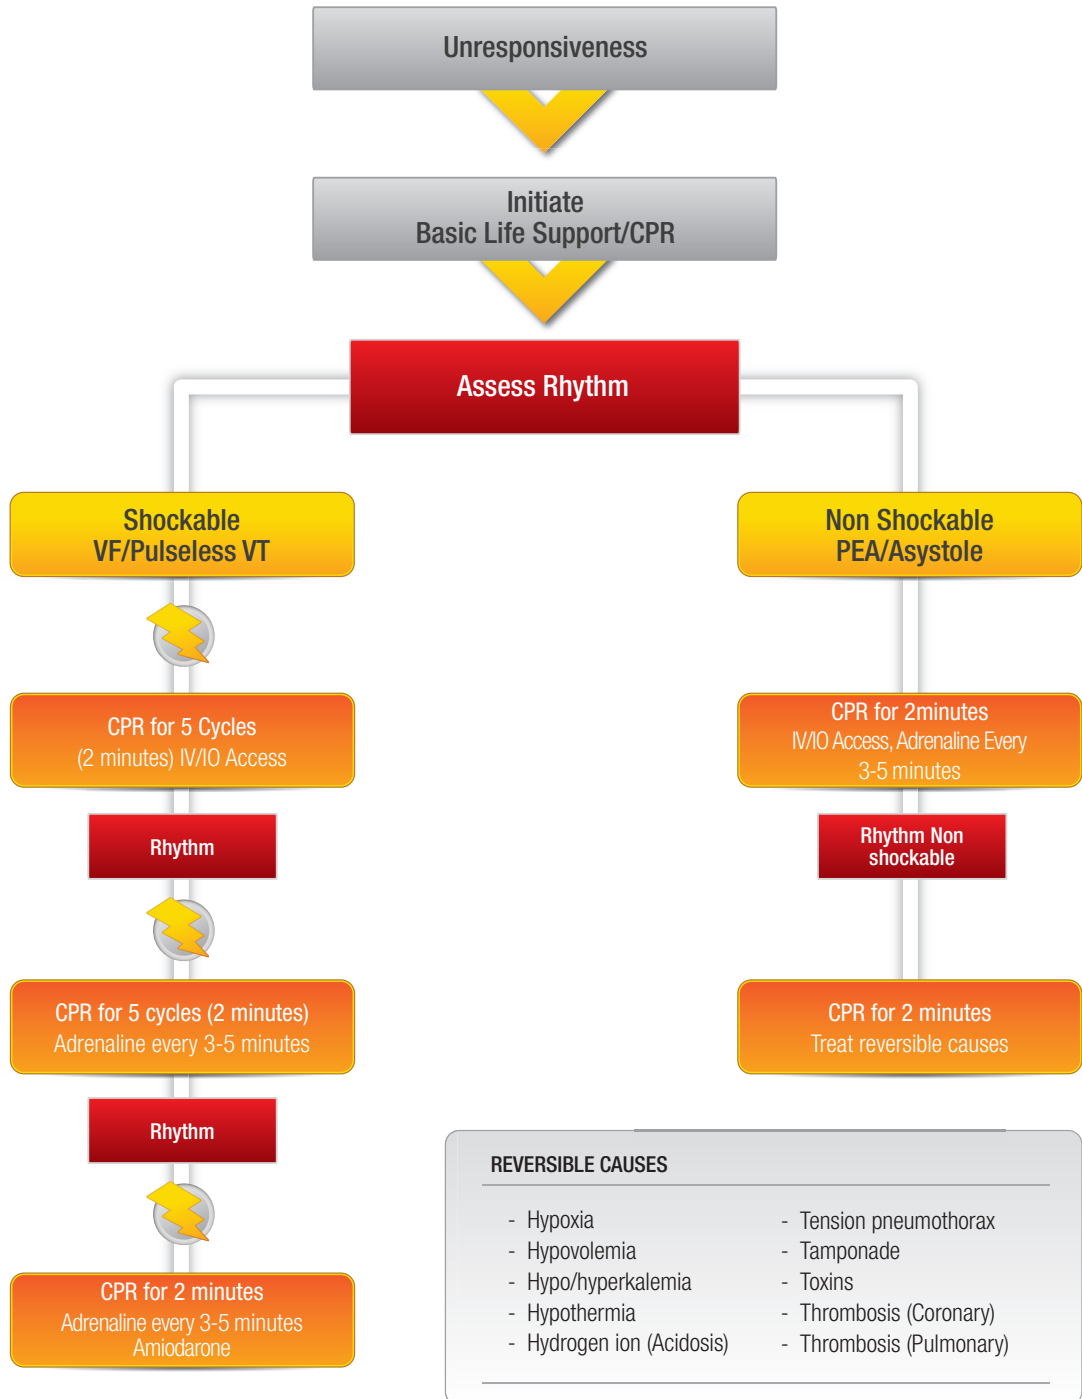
Unresponsiveness

Initiate
Basic Life Support/CPR

Assess Rhythm

Shockable
VF/Pulseless VT

CPR for 5 Cycles
(2 minutes) IV/IO Access

Rhythm

CPR for 5 cycles (2 minutes)
Adrenaline every 3-5 minutes

Rhythm

CPR for 2 minutes
Adrenaline every 3-5 minutes
Amiodarone

Non Shockable
PEA/Asystole

CPR for 2minutes
IV/IO Access, Adrenaline Every
3-5 minutes

Rhythm Non
shockable

CPR for 2 minutes
Treat reversible causes

REVERSIBLE CAUSES

- Hypoxia
- Hypovolemia
- Hypo/hyperkalemia
- Hypothermia
- Hydrogen ion (Acidosis)

- Tension pneumothorax
- Tamponade
- Toxins
- Thrombosis (Coronary)
- Thrombosis (Pulmonary)